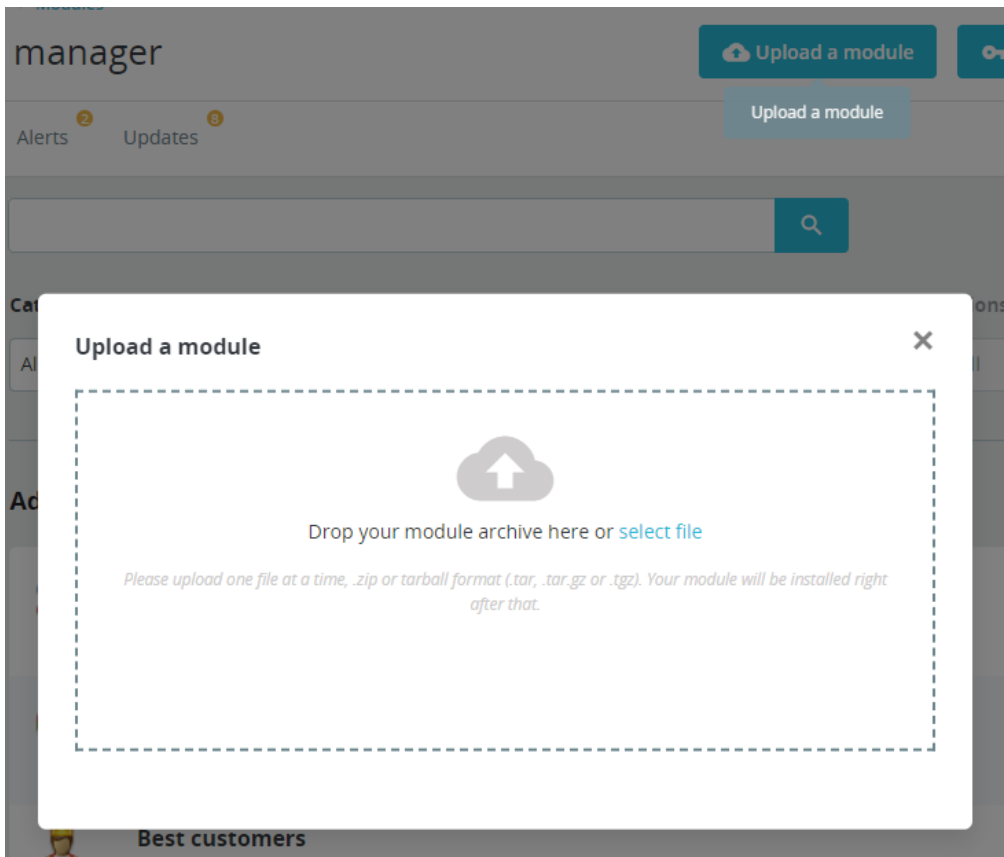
manager

Upload a module

Upload a module

Alerts 2 Updates 8

Cat

Al

Ad

Best customers

Upload a module

×

Drop your module archive here or select file

Please upload one file at a time, .zip or tarball format (.tar, .tar.gz or .tgz). Your module will be installed right after that.